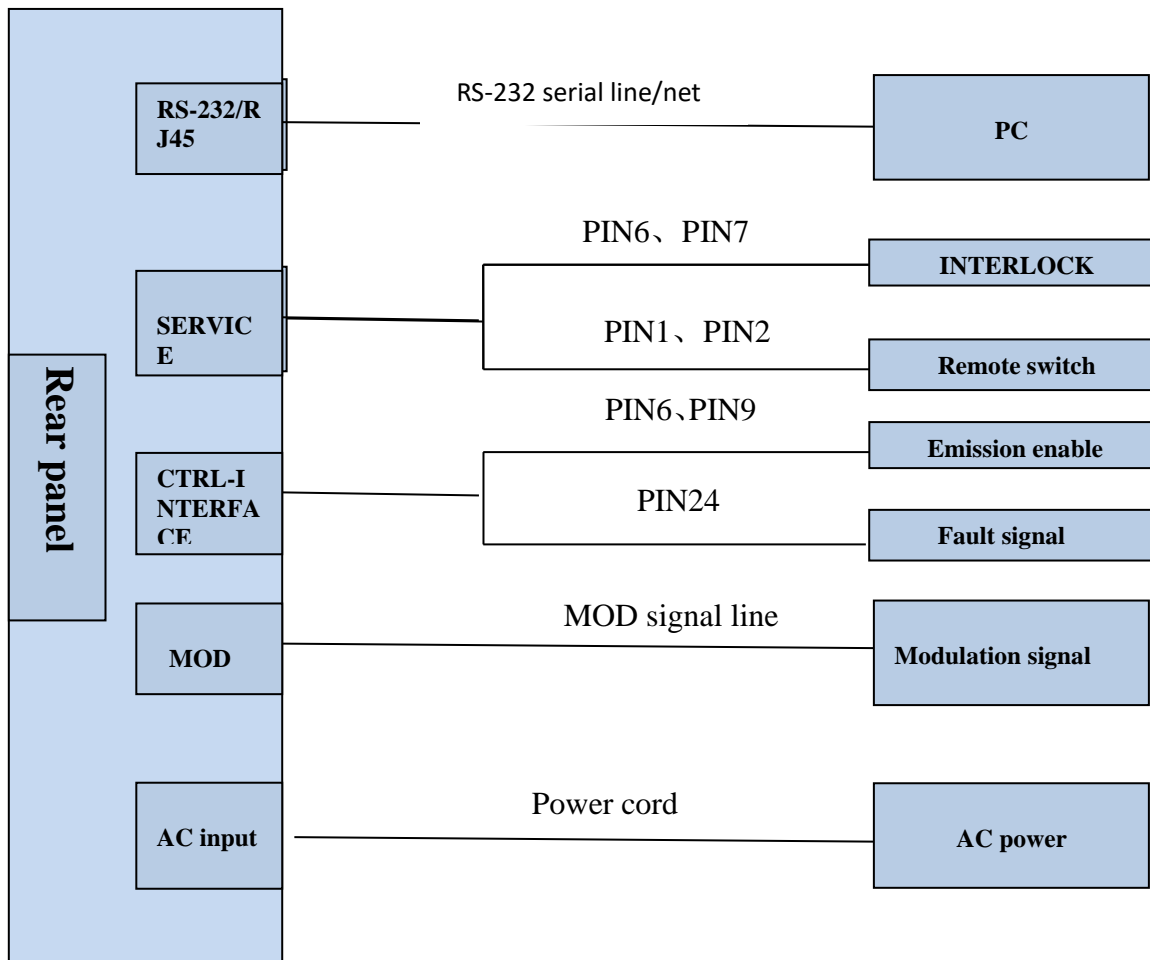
Rear panel

RS-232/RJ45

RS-232 serial line/net

PC

SERVICE

PIN6、PIN7

INTERLOCK

PIN1、PIN2

Remote switch

CTRL-INTERFACE

PIN6、PIN9

Emission enable

PIN24

Fault signal

MOD

MOD signal line

Modulation signal

AC input

Power cord

AC power